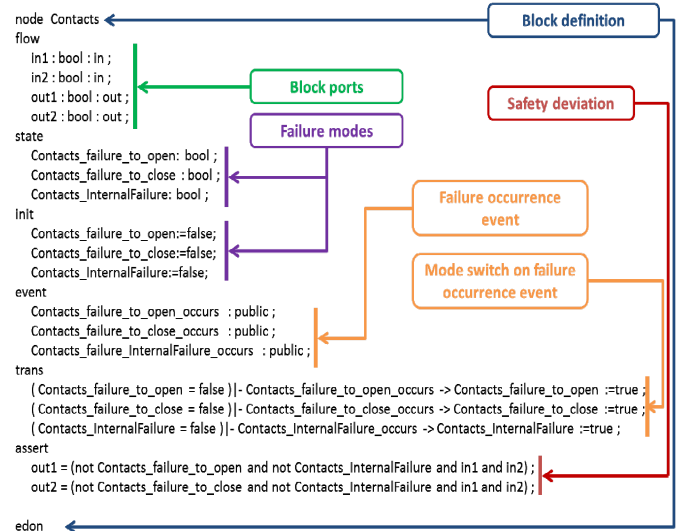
node Contacts
flow
In1 : bool : in ;
in2 : bool : in ;
out1 : bool : out ;
out2 : bool : out ;
state
Contacts_failure_to_open: bool ;
Contacts_failure_to_close : bool ;
Contacts_InternalFailure: bool ;
init
Contacts_failure_to_open:=false;
Contacts_failure_to_close:=false;
Contacts_InternalFailure:=false;
event
Contacts_failure_to_open_occurs : public ;
Contacts_failure_to_close_occurs : public ;
Contacts_failure_InternalFailure_occurs : public ;
trans
( Contacts_failure_to_open = false ) |- Contacts_failure_to_open_occurs -> Contacts_failure_to_open :=true ;
( Contacts_failure_to_close = false ) |- Contacts_failure_to_close_occurs -> Contacts_failure_to_close :=true ;
( Contacts_InternalFailure = false ) |- Contacts_InternalFailure_occurs -> Contacts_InternalFailure :=true ;
assert
out1 = (not Contacts_failure_to_open and not Contacts_InternalFailure and in1 and in2) ;
out2 = (not Contacts_failure_to_close and not Contacts_InternalFailure and in1 and in2) ;
edon

Block definition

Block ports

Failure modes

Safety deviation

Failure occurrence event

Mode switch on failure occurrence event